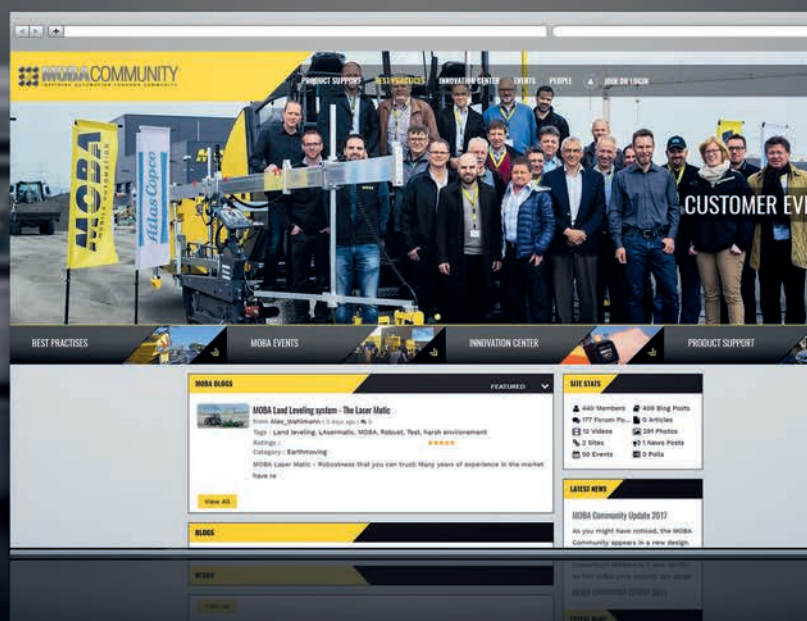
MOBACOMMUNITY
INSPIRING AUTOMATION THROUGH COMMUNITY

PRODUCT SUPPORT BEST PRACTICES INNOVATION CENTER EVENTS PEOPLE JOIN OR LOGIN

MOBA
MOBILE AUTOMATION

Atlas Copco

CUSTOMER EV

BEST PRACTISES
MOBA EVENTS
INNOVATION CENTER
PRODUCT SUPPORT

MOBA BLOGS
FEATURED

MOBA Land Leveling system - The Laser Matic
from Alex_Wahlmann ( 3 days ago )
Tags : Land leveling, LAsermatic, MOBA, Robust, Test, harsh environment
Ratings :
Category : Earthmoving
MOBA Laser Matic - Robustness that you can trust! Many years of experience in the market have re

View All

BLOGS

SITE STATS
440 Members
409 Blog Posts
177 Forum Po...
0 Articles
12 Videos
281 Photos
2 Sites
1 News Posts
50 Events
0 Polls

LATEST NEWS
MOBA Community Update 2017
As you might have noticed, the MOBA Community appears in a new design.